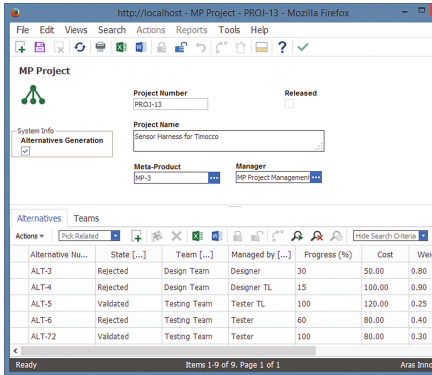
http://localhost - MP Project - PROJ-13 - Mozilla Firefox

File Edit Views Search Actions Reports Tools Help

MP Project

Project Number
PROJ-13

Released

System Info
Alternatives Generation

Project Name
Sensor Harness for Timocco

Meta-Product
MP-3

Manager
MP Project Management

Alternatives Teams

Actions ▾ Pick Related Hide Search Criteria

| Alternative Nu... | State [...] | Team [...] | Managed by [...] | Progress (%) | Cost | Wei |
|---|---|---|---|---|---|---|
| ALT-3 | Rejected | Design Team | Designer | 30 | 50.00 | 0.80 |
| ALT-4 | Rejected | Design Team | Designer TL | 15 | 100.00 | 0.90 |
| ALT-5 | Validated | Testing Team | Tester TL | 100 | 120.00 | 0.25 |
| ALT-6 | Rejected | Testing Team | Tester | 60 | 80.00 | 0.40 |
| ALT-72 | Validated | Testing Team | Tester | 100 | 80.00 | 0.30 |

Ready Items 1-9 of 9. Page 1 of 1 Aras Inno